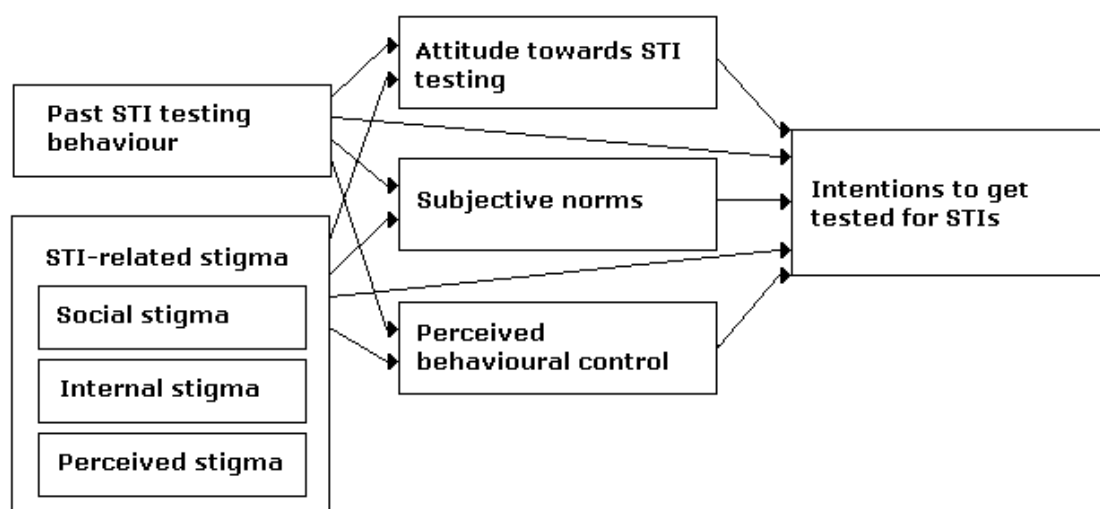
Attitude towards STI testing

Past STI testing behaviour

Subjective norms

Intentions to get tested for STIs

STI-related stigma

Social stigma

Internal stigma

Perceived stigma

Perceived behavioural control